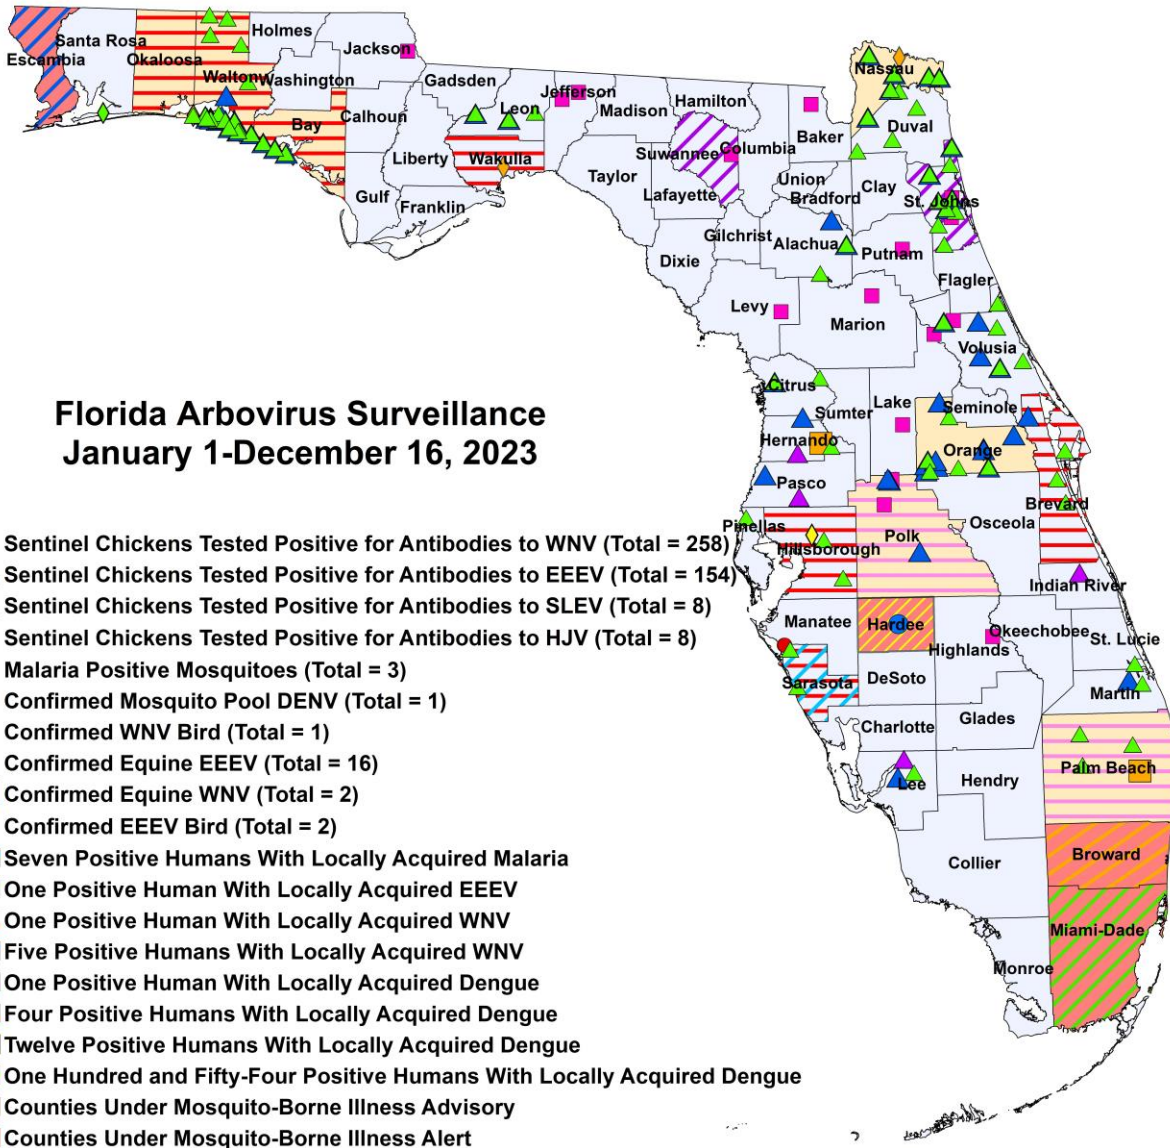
Florida Arbovirus Surveillance
January 1-December 16, 2023

Sentinel Chickens Tested Positive for Antibodies to WNV (Total = 258)
Sentinel Chickens Tested Positive for Antibodies to EEEV (Total = 154)
Sentinel Chickens Tested Positive for Antibodies to SLEV (Total = 8)
Sentinel Chickens Tested Positive for Antibodies to HJV (Total = 8)
Malaria Positive Mosquitoes (Total = 3)
Confirmed Mosquito Pool DENV (Total = 1)
Confirmed WNV Bird (Total = 1)
Confirmed Equine EEEV (Total = 16)
Confirmed Equine WNV (Total = 2)
Confirmed EEEV Bird (Total = 2)
Seven Positive Humans With Locally Acquired Malaria
One Positive Human With Locally Acquired EEEV
One Positive Human With Locally Acquired WNV
Five Positive Humans With Locally Acquired WNV
One Positive Human With Locally Acquired Dengue
Four Positive Humans With Locally Acquired Dengue
Twelve Positive Humans With Locally Acquired Dengue
One Hundred and Fifty-Four Positive Humans With Locally Acquired Dengue
Counties Under Mosquito-Borne Illness Advisory
Counties Under Mosquito-Borne Illness Alert

Escambia
Santa Rosa
Okaloosa
Holmes
Jackson
Walton
Washington
Gadsden
Jefferson
Hamilton
Nassau
Calhoun
Bay
Leon
Madison
Baker
Duval
Suwannee
Columbia
Liberty
Wakulla
Taylor
Union
Clay
Gulf
Franklin
Lafayette
Bradford
St. Johns
Gilchrist
Alachua
Putnam
Dixie
Flagler
Levy
Marion
Volusia
Citrus
Lake
Seminole
Sumter
Hernando
Orange
Pasco
Brevard
Pinellas
Osceola
Hillsborough
Polk
Indian River
Manatee
Hardee
Okeechobee
St. Lucie
Highlands
Sarasota
DeSoto
Martin
Charlotte
Glades
Palm Beach
Lee
Hendry
Broward
Collier
Miami-Dade
Monroe